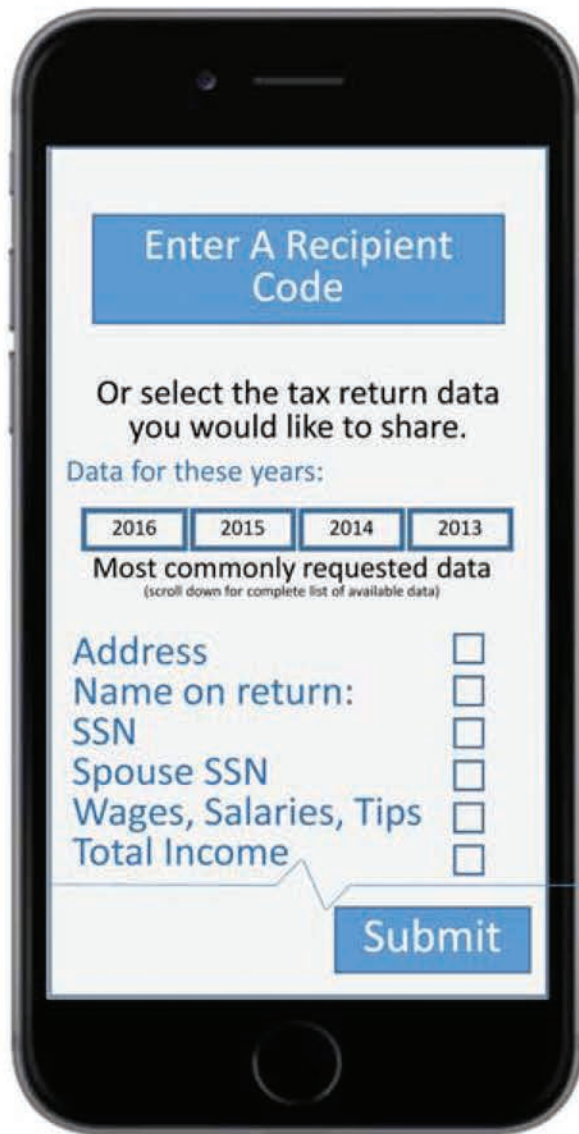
Enter A Recipient Code

Or select the tax return data you would like to share.

Data for these years:

| 2016 | 2015 | 2014 | 2013 |
|---|---|---|---|

Most commonly requested data
(scroll down for complete list of available data)

Address ☐
Name on return: ☐
SSN ☐
Spouse SSN ☐
Wages, Salaries, Tips ☐
Total Income ☐

Submit